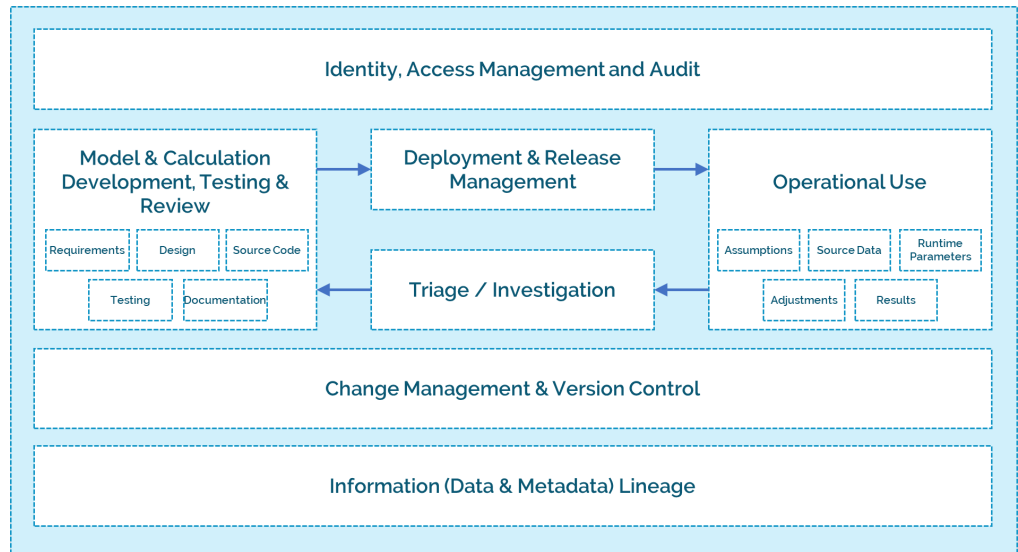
Identity, Access Management and Audit

Model & Calculation Development, Testing & Review

Requirements

Design

Source Code

Testing

Documentation

Deployment & Release Management

Operational Use

Assumptions

Source Data

Runtime Parameters

Adjustments

Results

Triage / Investigation

Change Management & Version Control

Information (Data & Metadata) Lineage